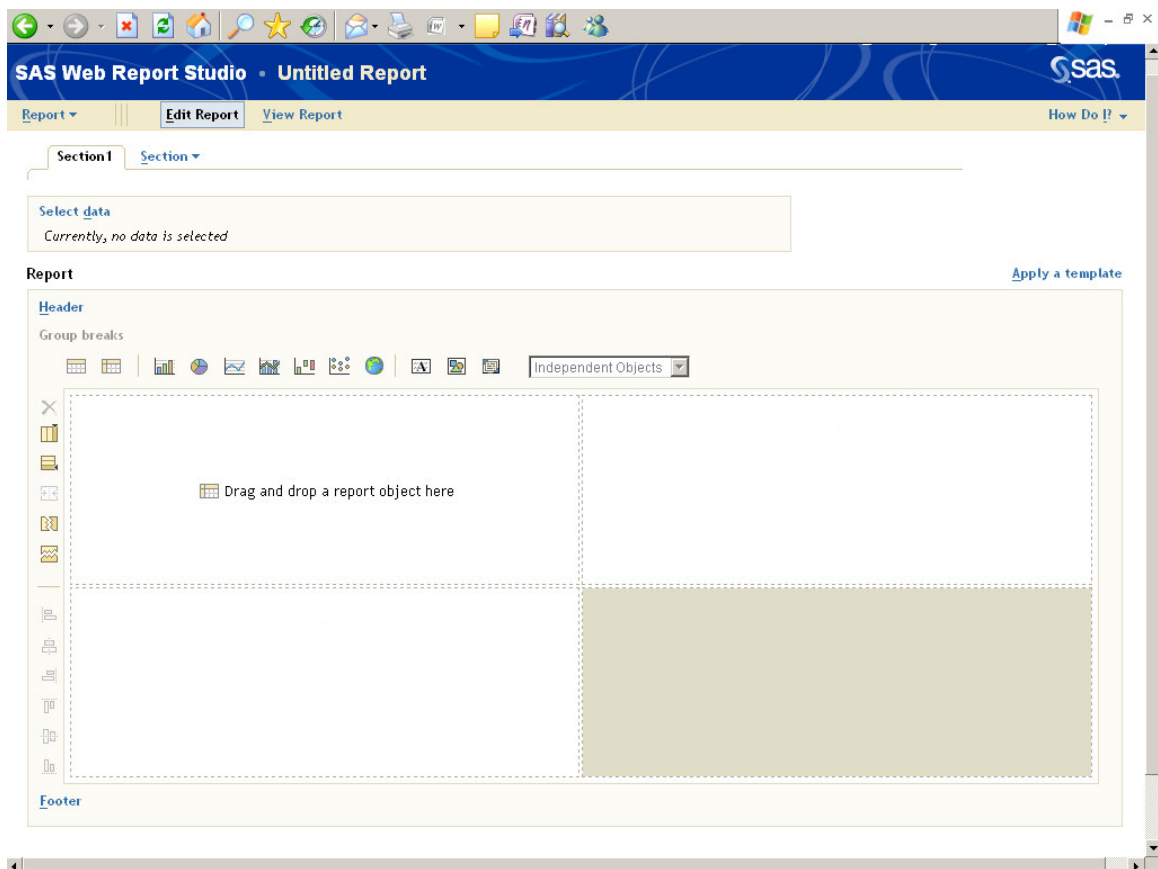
SAS Web Report Studio • Untitled Report

sas.

Report ▾ Edit Report View Report How Do I? ▾

Section 1 Section ▾

Select data
Currently, no data is selected

Report Apply a template

Header

Group breaks

Independent Objects

Drag and drop a report object here

Footer